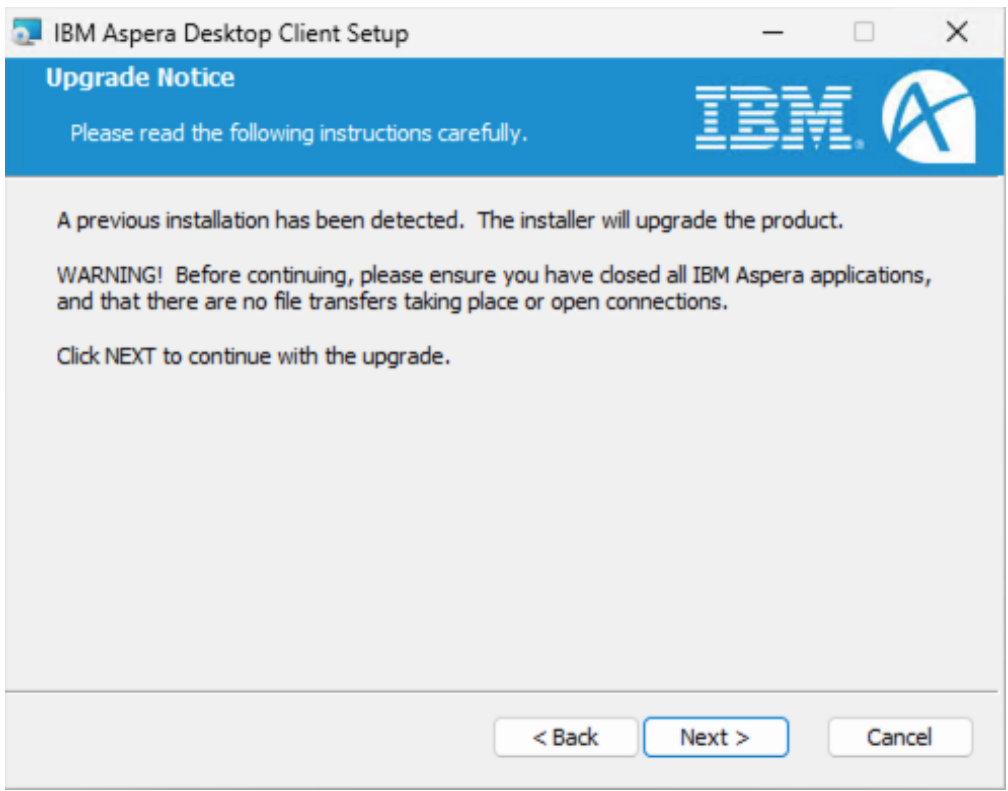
IBM Aspera Desktop Client Setup

Upgrade Notice

Please read the following instructions carefully.

IBM

A previous installation has been detected. The installer will upgrade the product.

WARNING! Before continuing, please ensure you have closed all IBM Aspera applications, and that there are no file transfers taking place or open connections.

Click NEXT to continue with the upgrade.

< Back

Next >

Cancel